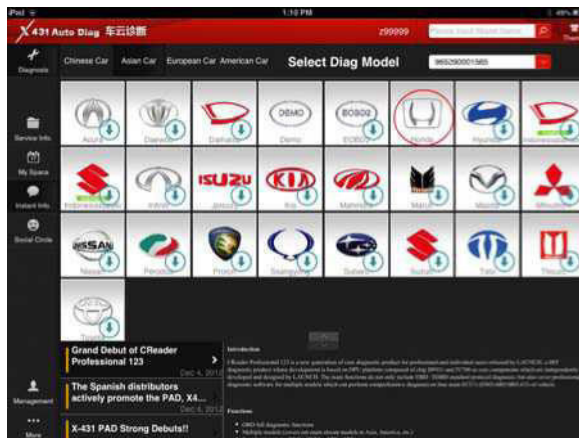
iPad
1:10 PM
X431 Auto Diag 车云诊断
z99999
Diagnosis
Chinese Car
Asian Car
European Car
American Car
Select Diag Model
965290001565
Service Info
My Space
Instant Info
Social Circle
Management
More
Acura
Daewoo
Daihatsu
DEMO
Demo
BOBOD
EOBD
Honda
Hyundai
ISUZU
Isuzu
Kia
Mahindra
Maruti
Mazda
Mitsubishi
NISSAN
Nissan
Perodua
Proton
Ssangyong
Subaru
Suzuki
Tata
Toyota
Grand Debut of CReader Professional 123
Dec 4, 2012
The Spanish distributors actively promote the PAD, X4...
Dec 6, 2012
X-431 PAD Strong Debuts!!
Introduction
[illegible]
Functions
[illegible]